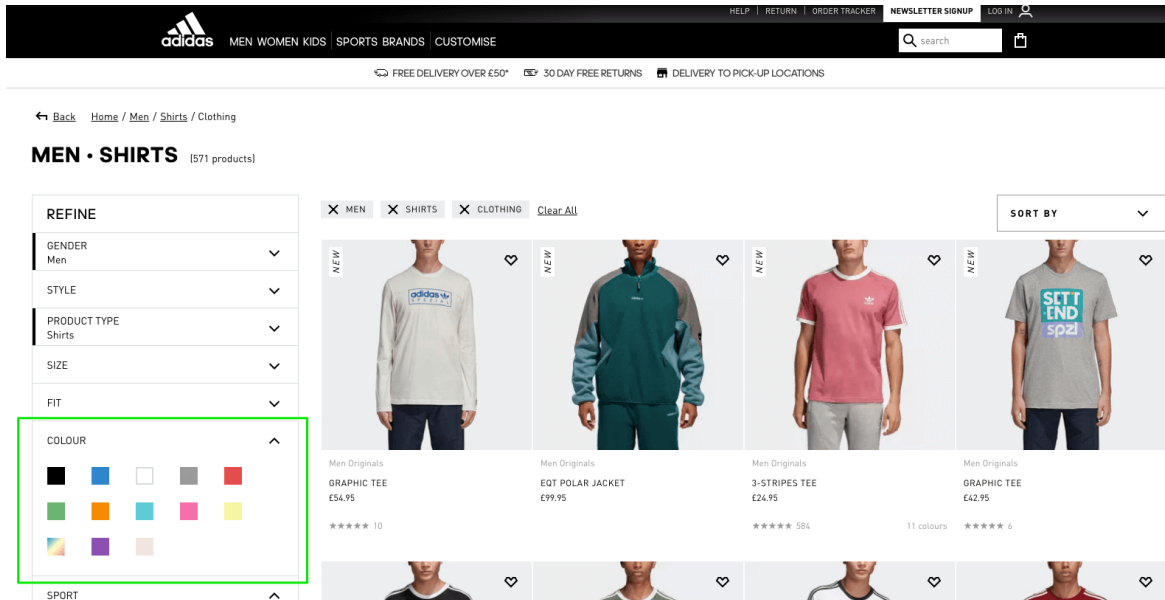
HELP | RETURN | ORDER TRACKER | NEWSLETTER SIGNUP | LOG IN

adidas

MEN WOMEN KIDS | SPORTS BRANDS | CUSTOMISE

search

FREE DELIVERY OVER £50* 30 DAY FREE RETURNS DELIVERY TO PICK-UP LOCATIONS

Back Home / Men / Shirts / Clothing

MEN • SHIRTS (571 products)

REFINE

GENDER
Men

STYLE

PRODUCT TYPE
Shirts

SIZE

FIT

COLOUR

SPORT

MEN SHIRTS CLOTHING Clear All

SORT BY

NEW

Men Originals
GRAPHIC TEE
£54.95
10

NEW

Men Originals
EQT POLAR JACKET
£99.95

NEW

Men Originals
3-STRIPES TEE
£24.95
584
11 colours

NEW

SETT END spzl

Men Originals
GRAPHIC TEE
£42.95
6